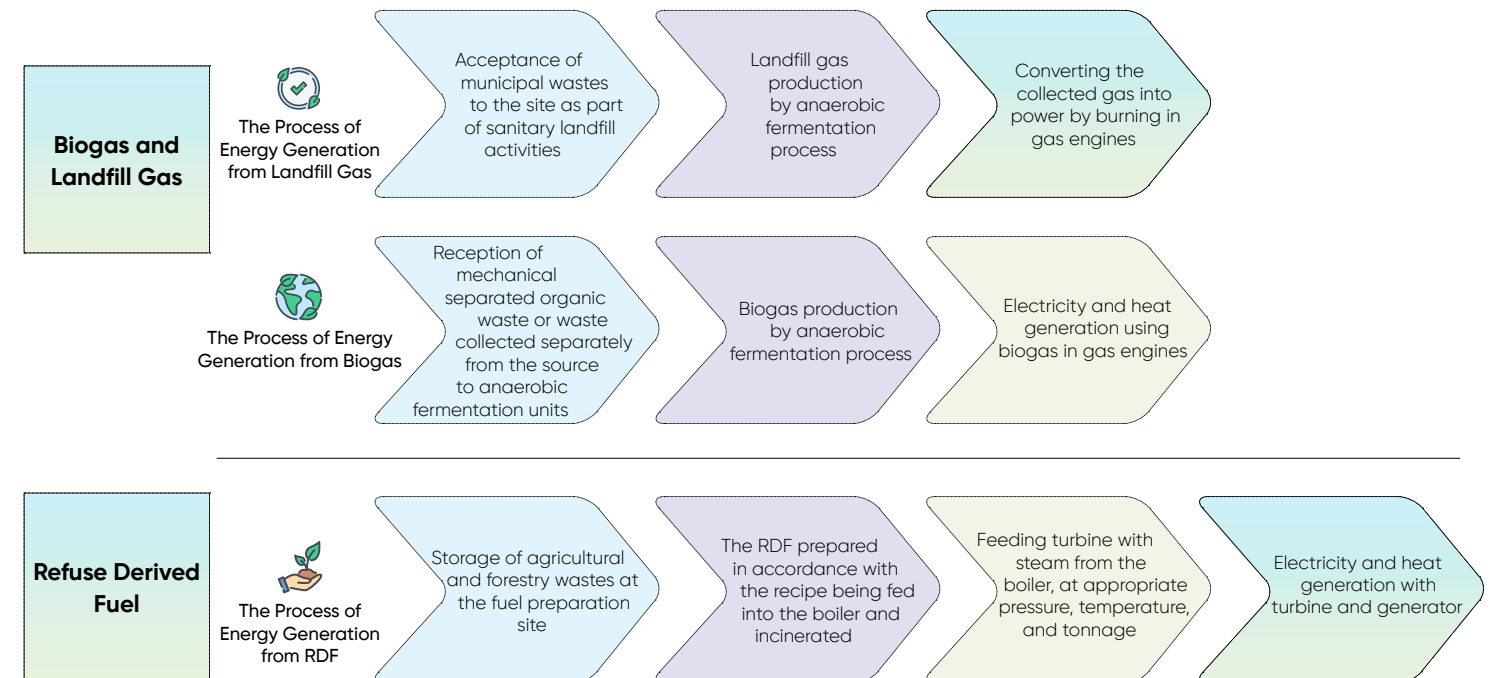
Biogas and Landfill Gas

The Process of Energy Generation from Landfill Gas

Acceptance of municipal wastes to the site as part of sanitary landfill activities

Landfill gas production by anaerobic fermentation process

Converting the collected gas into power by burning in gas engines

The Process of Energy Generation from Biogas

Reception of mechanical separated organic waste or waste collected separately from the source to anaerobic fermentation units

Biogas production by anaerobic fermentation process

Electricity and heat generation using biogas in gas engines

Refuse Derived Fuel

The Process of Energy Generation from RDF

Storage of agricultural and forestry wastes at the fuel preparation site

The RDF prepared in accordance with the recipe being fed into the boiler and incinerated

Feeding turbine with steam from the boiler, at appropriate pressure, temperature, and tonnage

Electricity and heat generation with turbine and generator